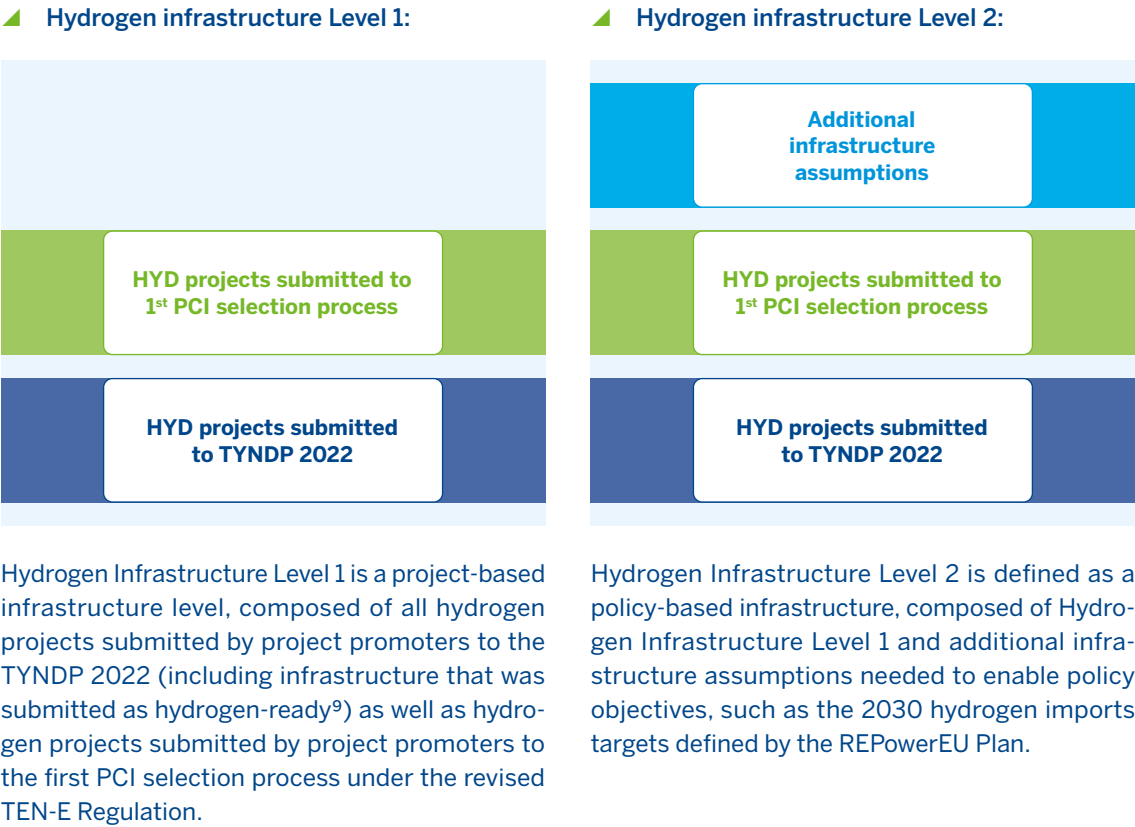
Hydrogen infrastructure Level 1:

HYD projects submitted to 1$^{st}$ PCI selection process

HYD projects submitted to TYNDP 2022

Hydrogen Infrastructure Level 1 is a project-based infrastructure level, composed of all hydrogen projects submitted by project promoters to the TYNDP 2022 (including infrastructure that was submitted as hydrogen-ready$^{9}$) as well as hydrogen projects submitted by project promoters to the first PCI selection process under the revised TEN-E Regulation.

Hydrogen infrastructure Level 2:

Additional infrastructure assumptions

HYD projects submitted to 1$^{st}$ PCI selection process

HYD projects submitted to TYNDP 2022

Hydrogen Infrastructure Level 2 is defined as a policy-based infrastructure, composed of Hydrogen Infrastructure Level 1 and additional infrastructure assumptions needed to enable policy objectives, such as the 2030 hydrogen imports targets defined by the REPowerEU Plan.